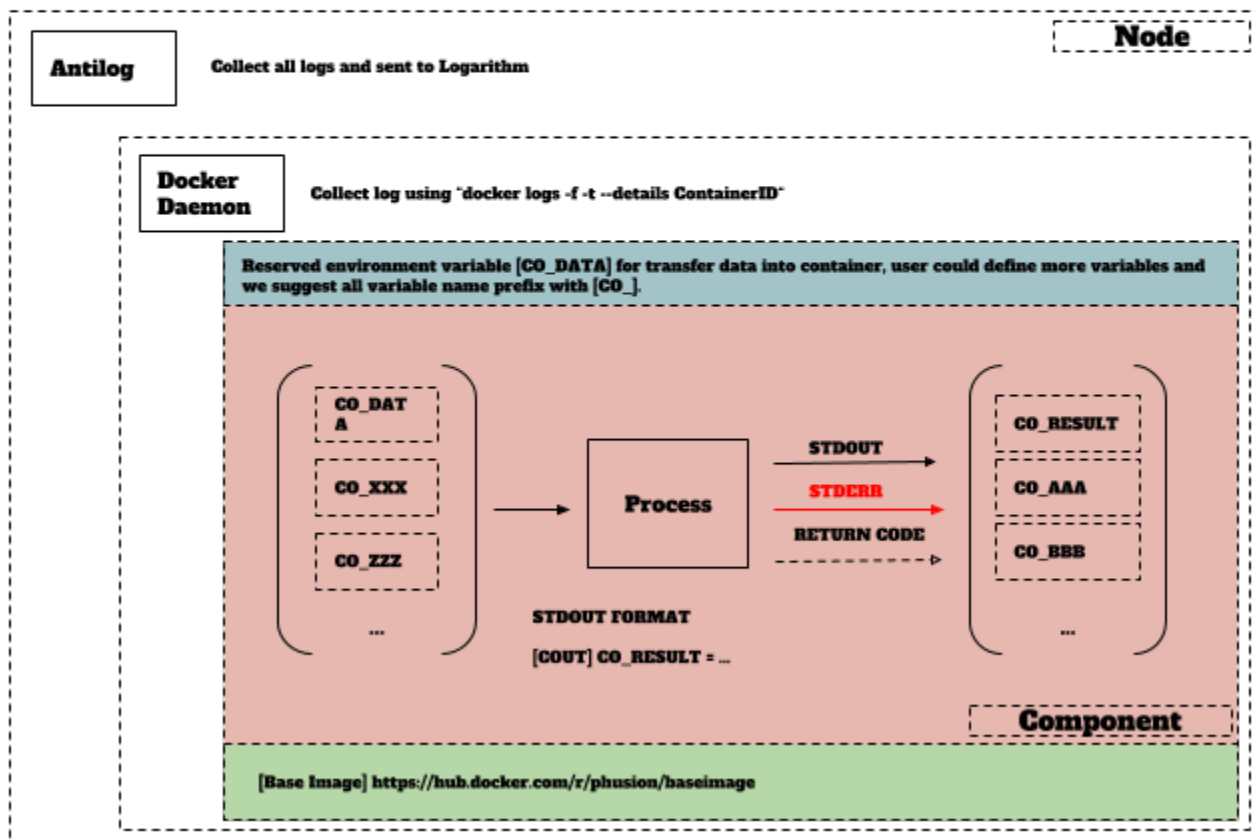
Node

Antilog

Collect all logs and sent to Logarithm

Docker Daemon

Collect log using "docker logs -f -t --details ContainerID"

Reserved environment variable [CO_DATA] for transfer data into container, user could define more variables and we suggest all variable name prefix with [CO_].

CO_DATA

CO_XXX

CO_ZZZ

...

Process

STDOUT

STDERR

RETURN CODE

CO_RESULT

CO_AAA

CO_BBB

...

STDOUT FORMAT

[COUT] CO_RESULT = ...

Component

[Base Image] https://hub.docker.com/r/phusion/baseimage